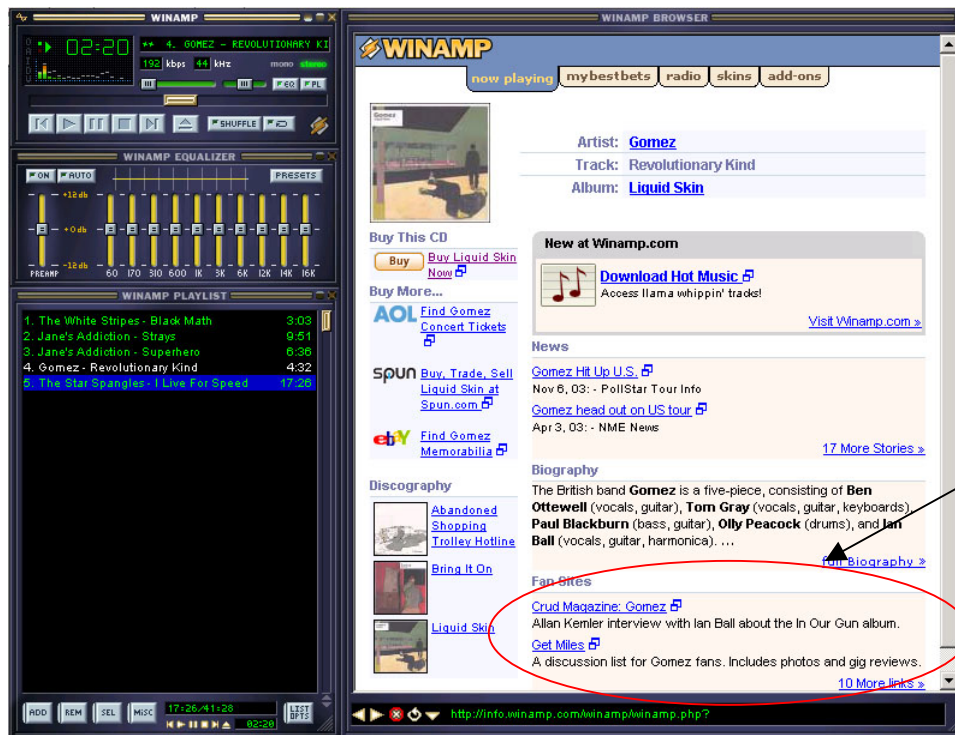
WINAMP

02:20

4. GOMEZ - REVOLUTIONARY KI

192 kbps 44 kHz mono stereo

EQ PL

SHUFFLE

WINAMP EQUALIZER

ON AUTO PRESETS

+12 db
+0 db
-12 db

PREAMP 60 170 310 600 1K 3K 6K 12K 14K 16K

WINAMP PLAYLIST

1. The White Stripes - Black Math 3:03
2. Jane's Addiction - Strays 9:51
3. Jane's Addiction - Superhero 6:36
4. Gomez - Revolutionary Kind 4:32
5. The Star Spangles - I Live For Speed 17:26

ADD REM SEL MISC 17:26/41:28 02:20 LIST OPTS

WINAMP BROWSER

WINAMP

now playing mybestbets radio skins add-ons

Artist: Gomez
Track: Revolutionary Kind
Album: Liquid Skin

Buy This CD

Buy Buy Liquid Skin Now

Buy More...

AOL Find Gomez Concert Tickets

SPUN Buy, Trade, Sell Liquid Skin at Spun.com

ebY Find Gomez Memorabilia

Discography

Abandoned Shopping Trolley Hotline

Bring It On

Liquid Skin

New at Winamp.com

Download Hot Music
Access llama whippin' tracks!

Visit Winamp.com »

News

Gomez Hit Up U.S.
Nov 6, 03: - PollStar Tour Info

Gomez head out on US tour
Apr 3, 03: - NME News

17 More Stories »

Biography

The British band Gomez is a five-piece, consisting of Ben Ottewell (vocals, guitar), Tom Gray (vocals, guitar, keyboards), Paul Blackburn (bass, guitar), Olly Peacock (drums), and Ian Ball (vocals, guitar, harmonica). ...

Full Biography »

Fan Sites

Crud Magazine: Gomez
Allan Kemler interview with Ian Ball about the In Our Gun album.

Get Miles
A discussion list for Gomez fans. Includes photos and gig reviews.

10 More links »

http://info.winamp.com/winamp/winamp.php?